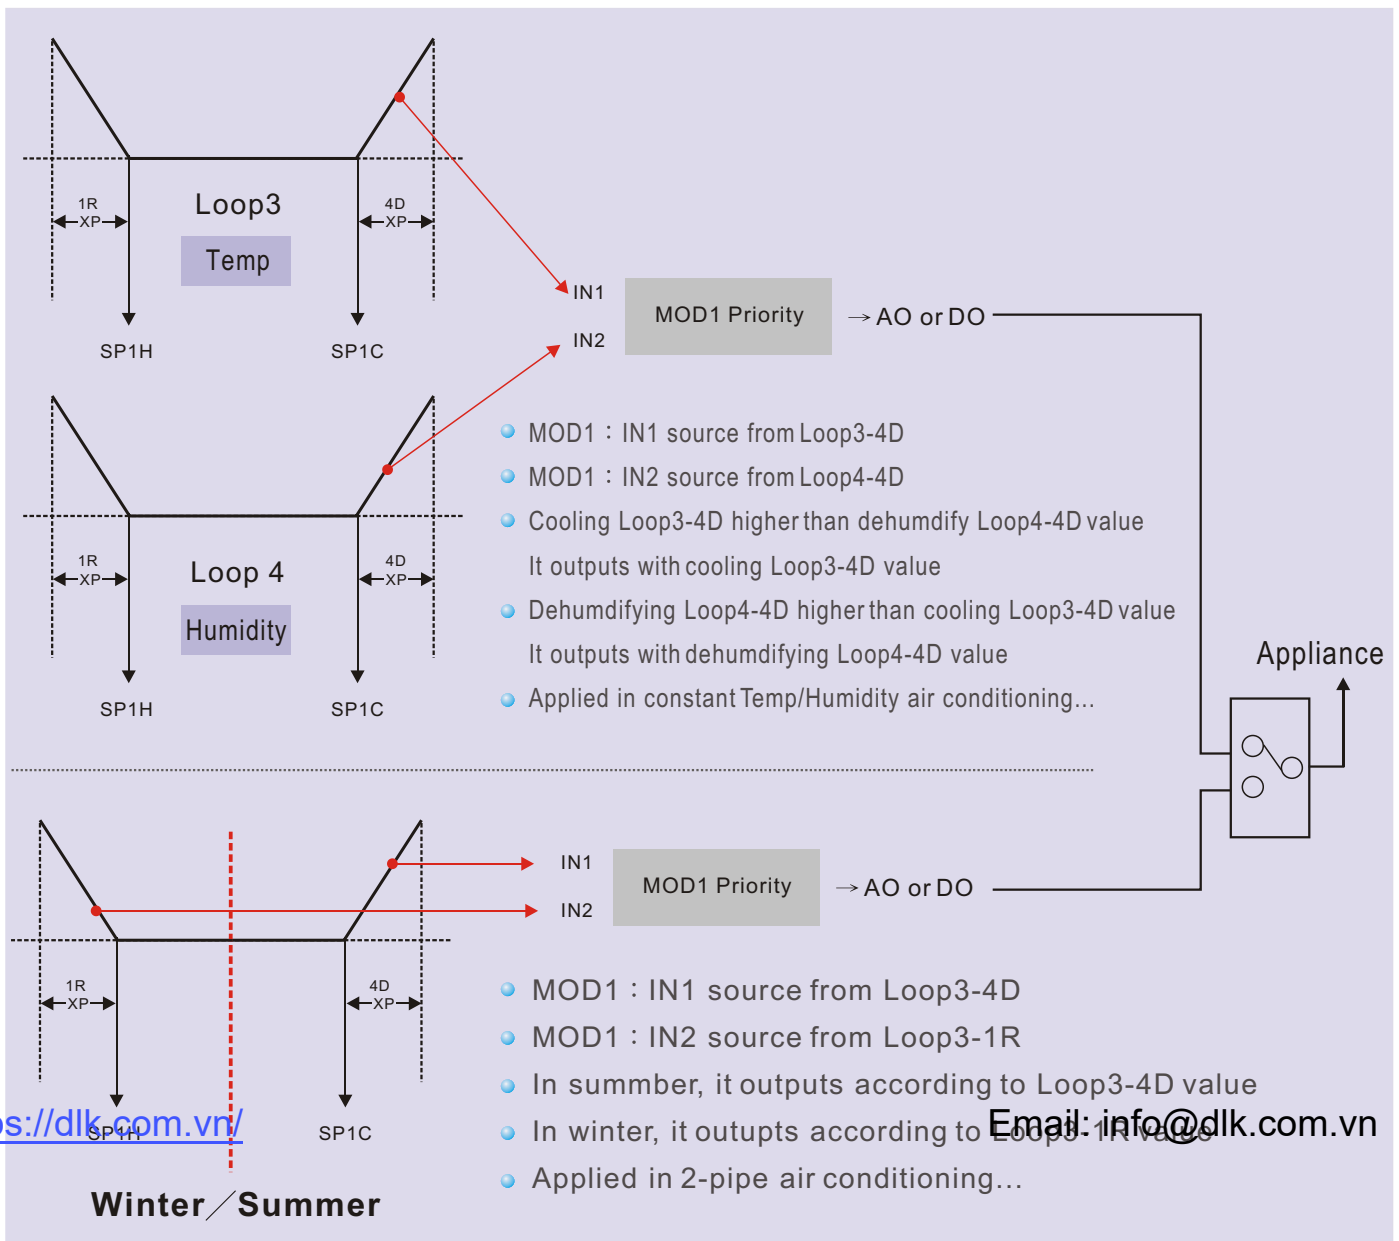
1R
XP

Loop3

Temp

4D
XP

SP1H

SP1C

IN1

IN2

MOD1 Priority

→ AO or DO

1R
XP

Loop 4

Humidity

4D
XP

SP1H

SP1C

MOD1：IN1 source from Loop3-4D

MOD1：IN2 source from Loop4-4D

Cooling Loop3-4D higher than dehumdify Loop4-4D value
It outputs with cooling Loop3-4D value

Dehumdifying Loop4-4D higher than cooling Loop3-4D value
It outputs with dehumdifying Loop4-4D value

Applied in constant Temp/Humidity air conditioning...

Appliance

IN1

IN2

MOD1 Priority

→ AO or DO

1R
XP

4D
XP

SP1H

SP1C

s://dlk.com.vn/

Winter／Summer

MOD1：IN1 source from Loop3-4D

MOD1：IN2 source from Loop3-1R

In summber, it outputs according to Loop3-4D value

In winter, it outupts according to Loop3-1R value

Email: info@dlk.com.vn

Applied in 2-pipe air conditioning...